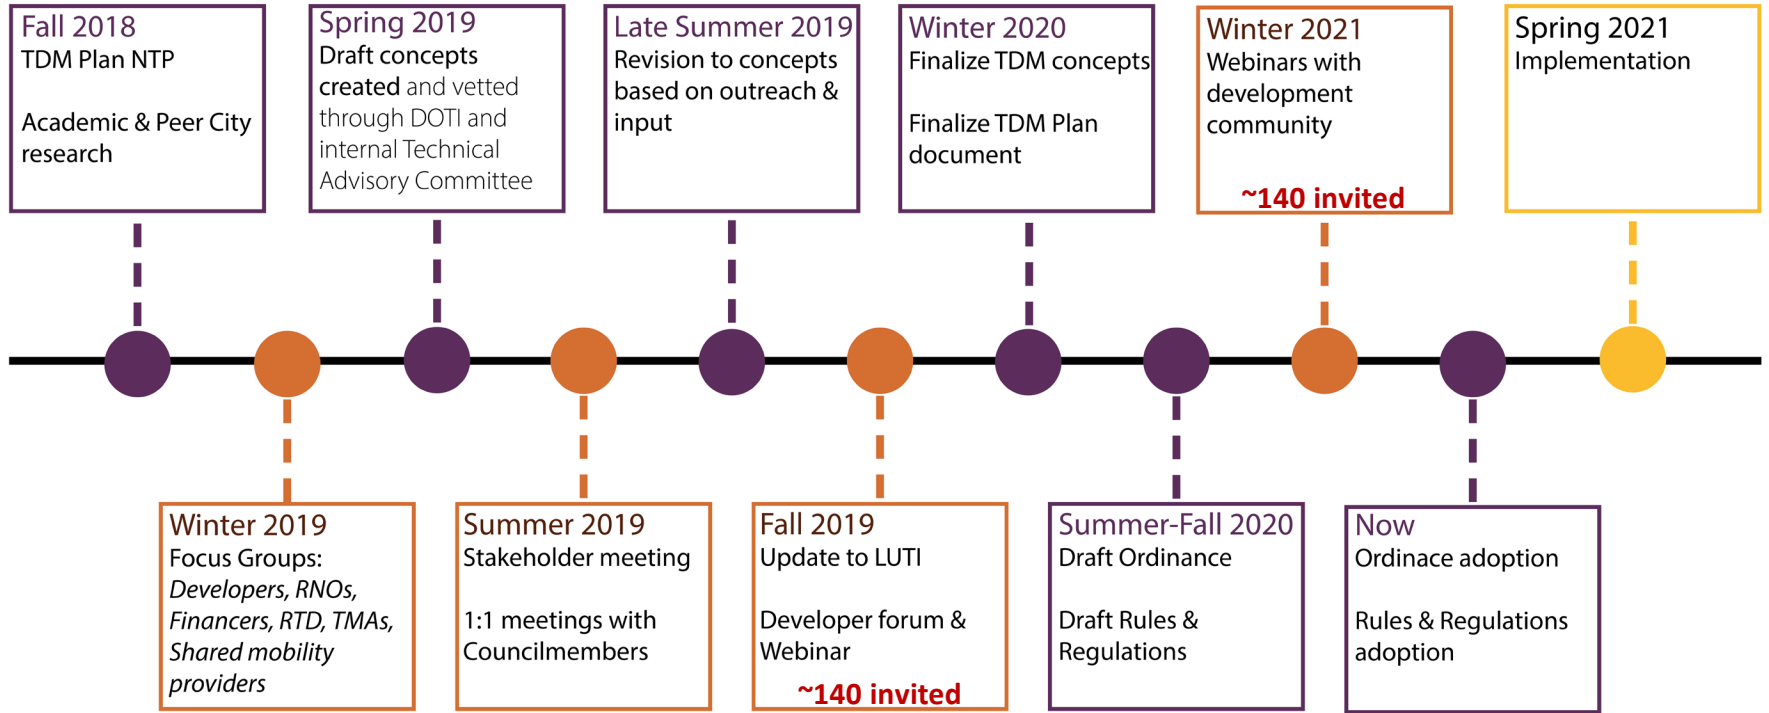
Fall 2018
TDM Plan NTP

Academic & Peer City research

Spring 2019
Draft concepts created and vetted through DOTI and internal Technical Advisory Committee

Late Summer 2019
Revision to concepts based on outreach & input

Winter 2020
Finalize TDM concepts

Finalize TDM Plan document

Winter 2021
Webinars with development community

~140 invited

Spring 2021
Implementation

Winter 2019
Focus Groups:
*Developers, RNOs, Financers, RTD, TMAs, Shared mobility providers*

Summer 2019
Stakeholder meeting

1:1 meetings with Councilmembers

Fall 2019
Update to LUTI

Developer forum & Webinar

~140 invited

Summer-Fall 2020
Draft Ordinance

Draft Rules & Regulations

Now
Ordinace adoption

Rules & Regulations adoption